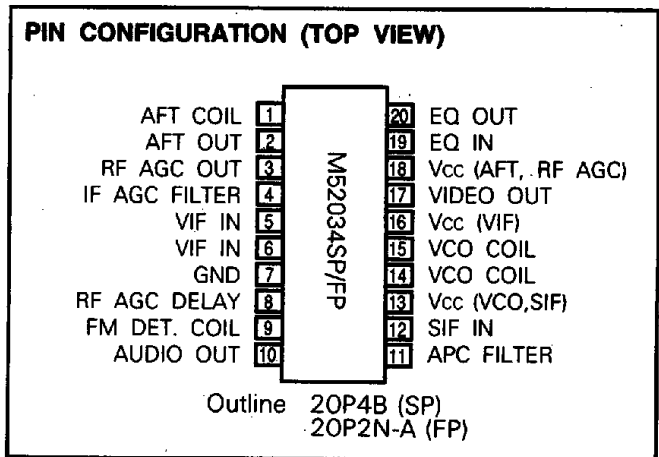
PIN CONFIGURATION (TOP VIEW)

AFT COIL 1
AFT OUT 2
RF AGC OUT 3
IF AGC FILTER 4
VIF IN 5
VIF IN 6
GND 7
RF AGC DELAY 8
FM DET. COIL 9
AUDIO OUT 10

M52034SP/FP

20 EQ OUT
19 EQ IN
18 Vcc (AFT, RF AGC)
17 VIDEO OUT
16 Vcc (VIF)
15 VCO COIL
14 VCO COIL
13 Vcc (VCO,SIF)
12 SIF IN
11 APC FILTER

Outline 20P4B (SP)
20P2N-A (FP)